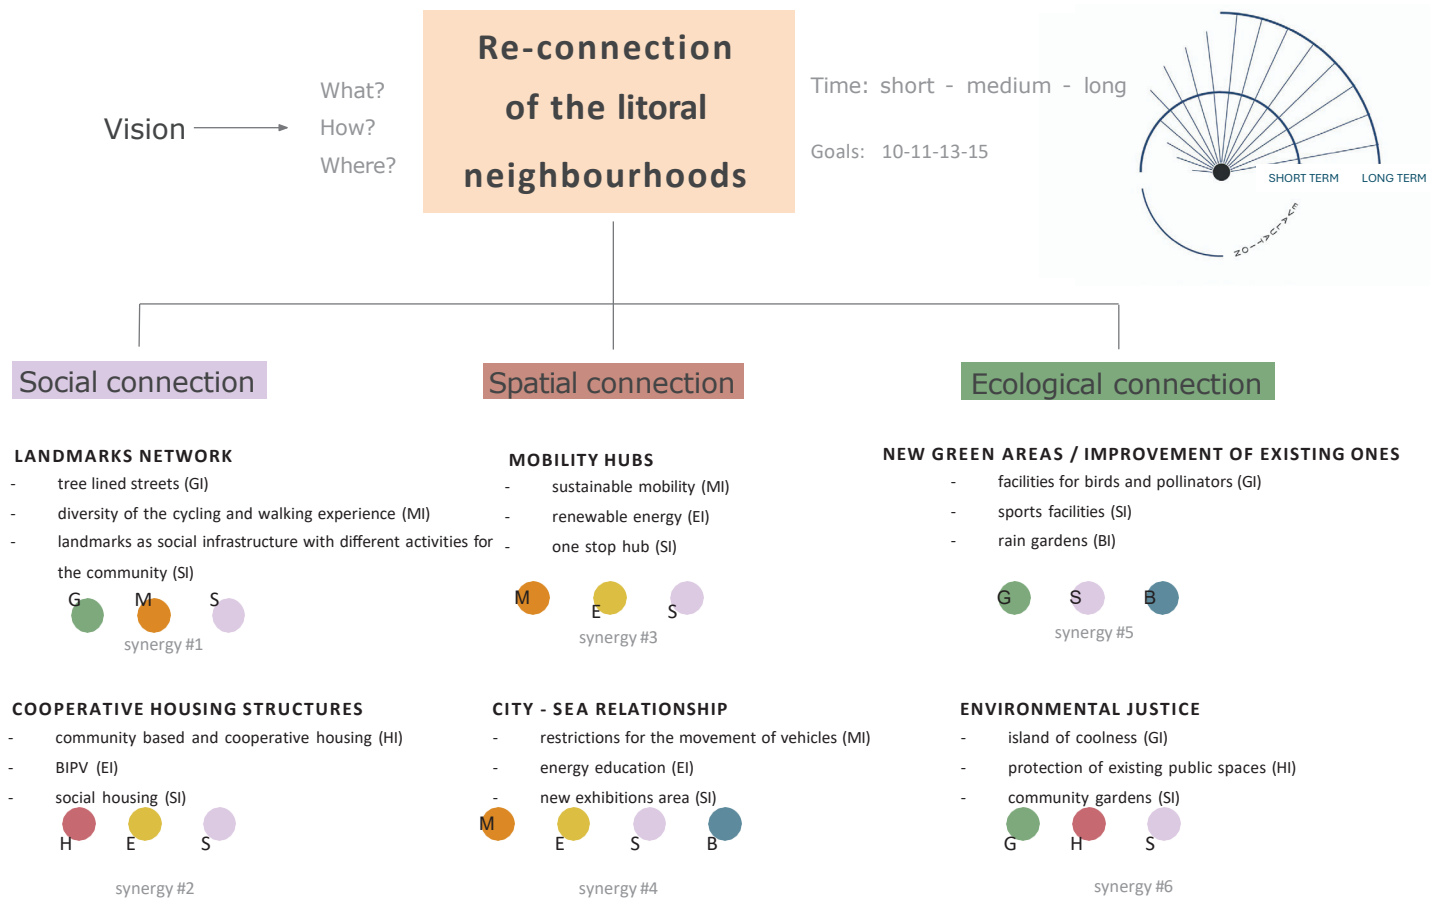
Vision

What?
How?
Where?

Re-connection of the litoral neighbourhoods

Time: short - medium - long

Goals: 10-11-13-15

SHORT TERM
LONG TERM
MEDIUM

Social connection

Spatial connection

Ecological connection

LANDMARKS NETWORK
- tree lined streets (GI)
- diversity of the cycling and walking experience (MI)
- landmarks as social infrastructure with different activities for the community (SI)

G M S
synergy #1

MOBILITY HUBS
- sustainable mobility (MI)
- renewable energy (EI)
- one stop hub (SI)

M E S
synergy #3

NEW GREEN AREAS / IMPROVEMENT OF EXISTING ONES
- facilities for birds and pollinators (GI)
- sports facilities (SI)
- rain gardens (BI)

G S B
synergy #5

COOPERATIVE HOUSING STRUCTURES
- community based and cooperative housing (HI)
- BIPV (EI)
- social housing (SI)

H E S

synergy #2

CITY - SEA RELATIONSHIP
- restrictions for the movement of vehicles (MI)
- energy education (EI)
- new exhibitions area (SI)

M E S B

synergy #4

ENVIRONMENTAL JUSTICE
- island of coolness (GI)
- protection of existing public spaces (HI)
- community gardens (SI)

G H S

synergy #6